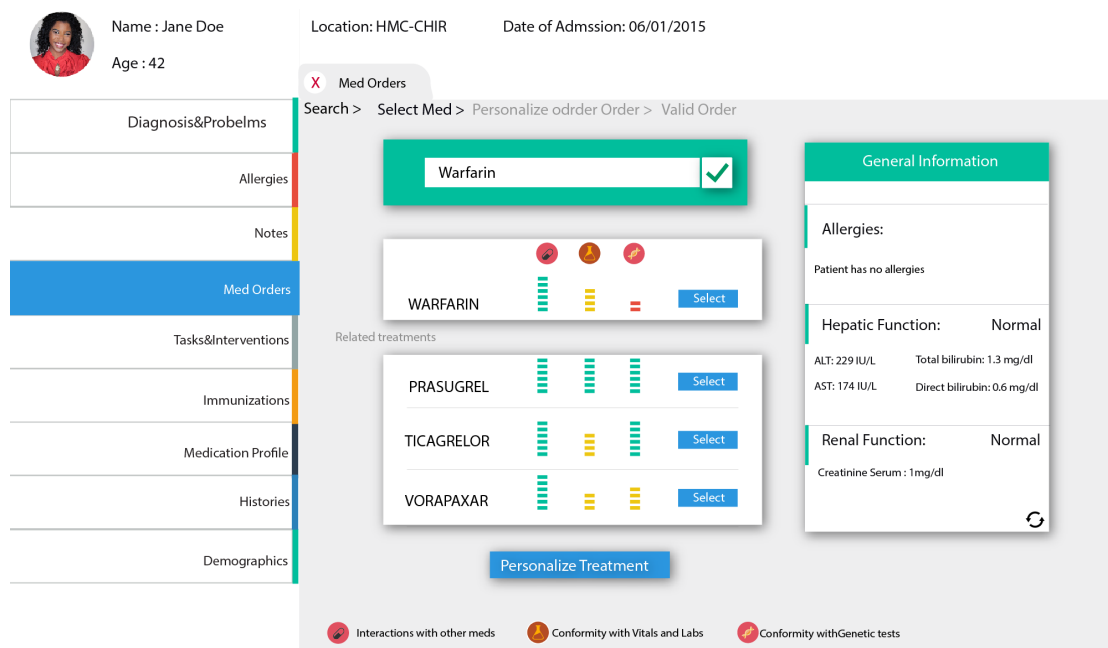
Name : Jane Doe

Age : 42

Location: HMC-CHIR

Date of Admssion: 06/01/2015

X Med Orders

Search > Select Med > Personalize odrder Order > Valid Order

Diagnosis&Probelms

Allergies

Notes

Med Orders

Tasks&Interventions

Immunizations

Medication Profile

Histories

Demographics

Warfarin

WARFARIN Select

Related treatments

PRASUGREL Select

TICAGRELOR Select

VORAPAXAR Select

Personalize Treatment

General Information

Allergies:

Patient has no allergies

Hepatic Function: Normal

ALT: 229 IU/L

Total bilirubin: 1.3 mg/dl

AST: 174 IU/L

Direct bilirubin: 0.6 mg/dl

Renal Function: Normal

Creatinine Serum : 1mg/dl

Interactions with other meds

Conformity with Vitals and Labs

Conformity withGenetic tests